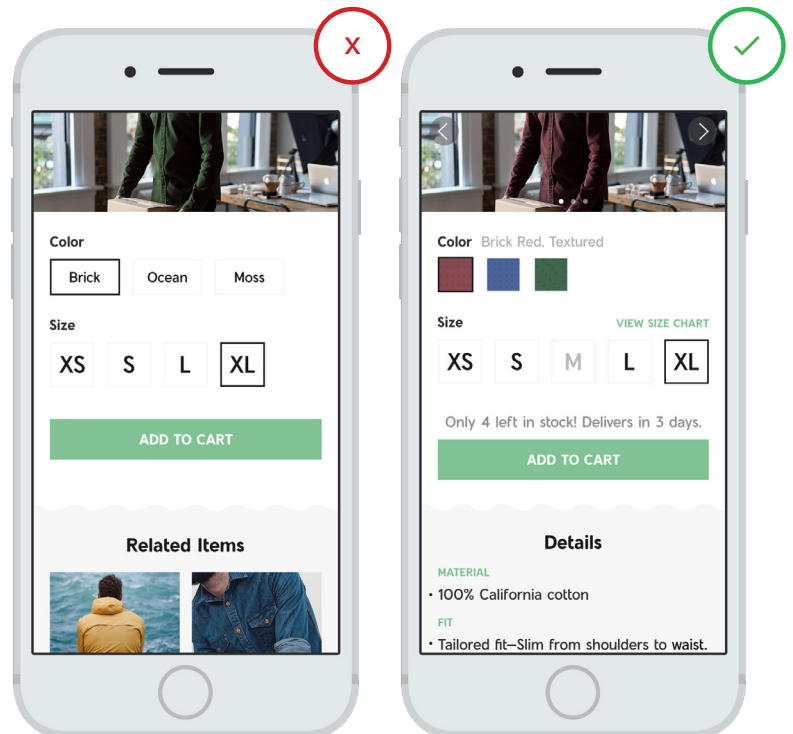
X

Color

Brick Ocean Moss

Size

XS S L XL

ADD TO CART

Related Items

✓

Color Brick Red, Textured

Size VIEW SIZE CHART

XS S M L XL

Only 4 left in stock! Delivers in 3 days.

ADD TO CART

Details

MATERIAL

• 100% California cotton

FIT

• Tailored fit—Slim from shoulders to waist.